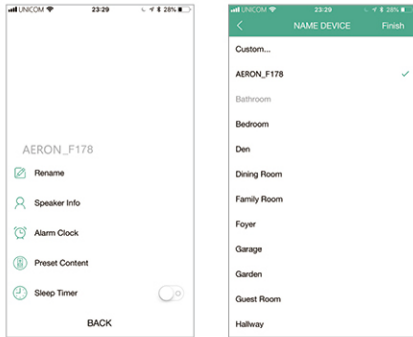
UNICOM 23:29 28%

AERON_F178

Rename

Speaker Info

Alarm Clock

Preset Content

Sleep Timer

BACK

UNICOM 23:29 28%

<

NAME DEVICE

Finish

Custom...

AERON_F178

Bathroom

Bedroom

Den

Dining Room

Family Room

Foyer

Garage

Garden

Guest Room

Hallway